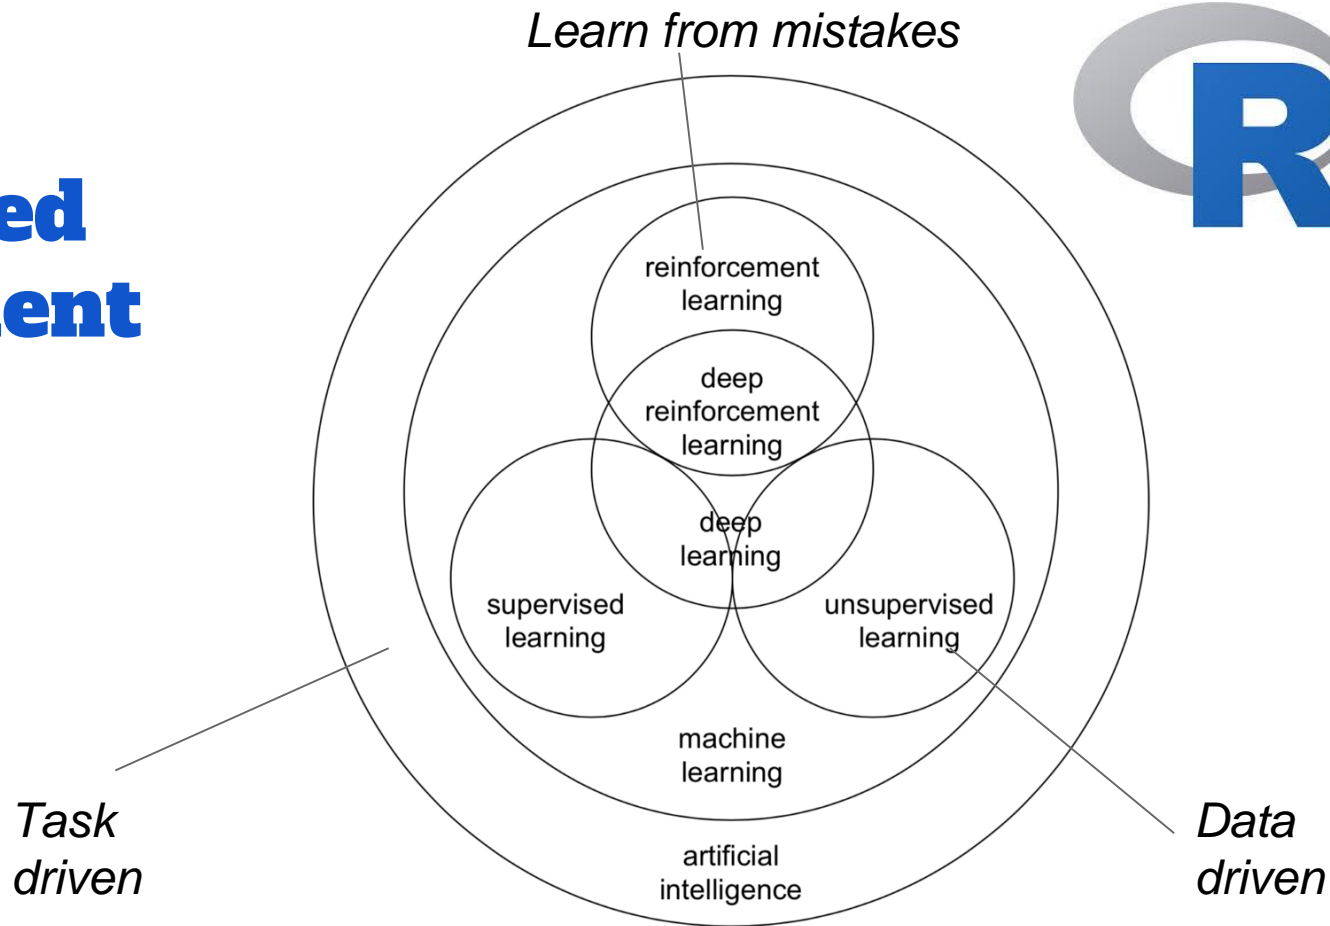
ed
ent

Learn from mistakes

reinforcement learning

deep reinforcement learning

deep learning

supervised learning

unsupervised learning

machine learning

artificial intelligence

Task driven

Data driven